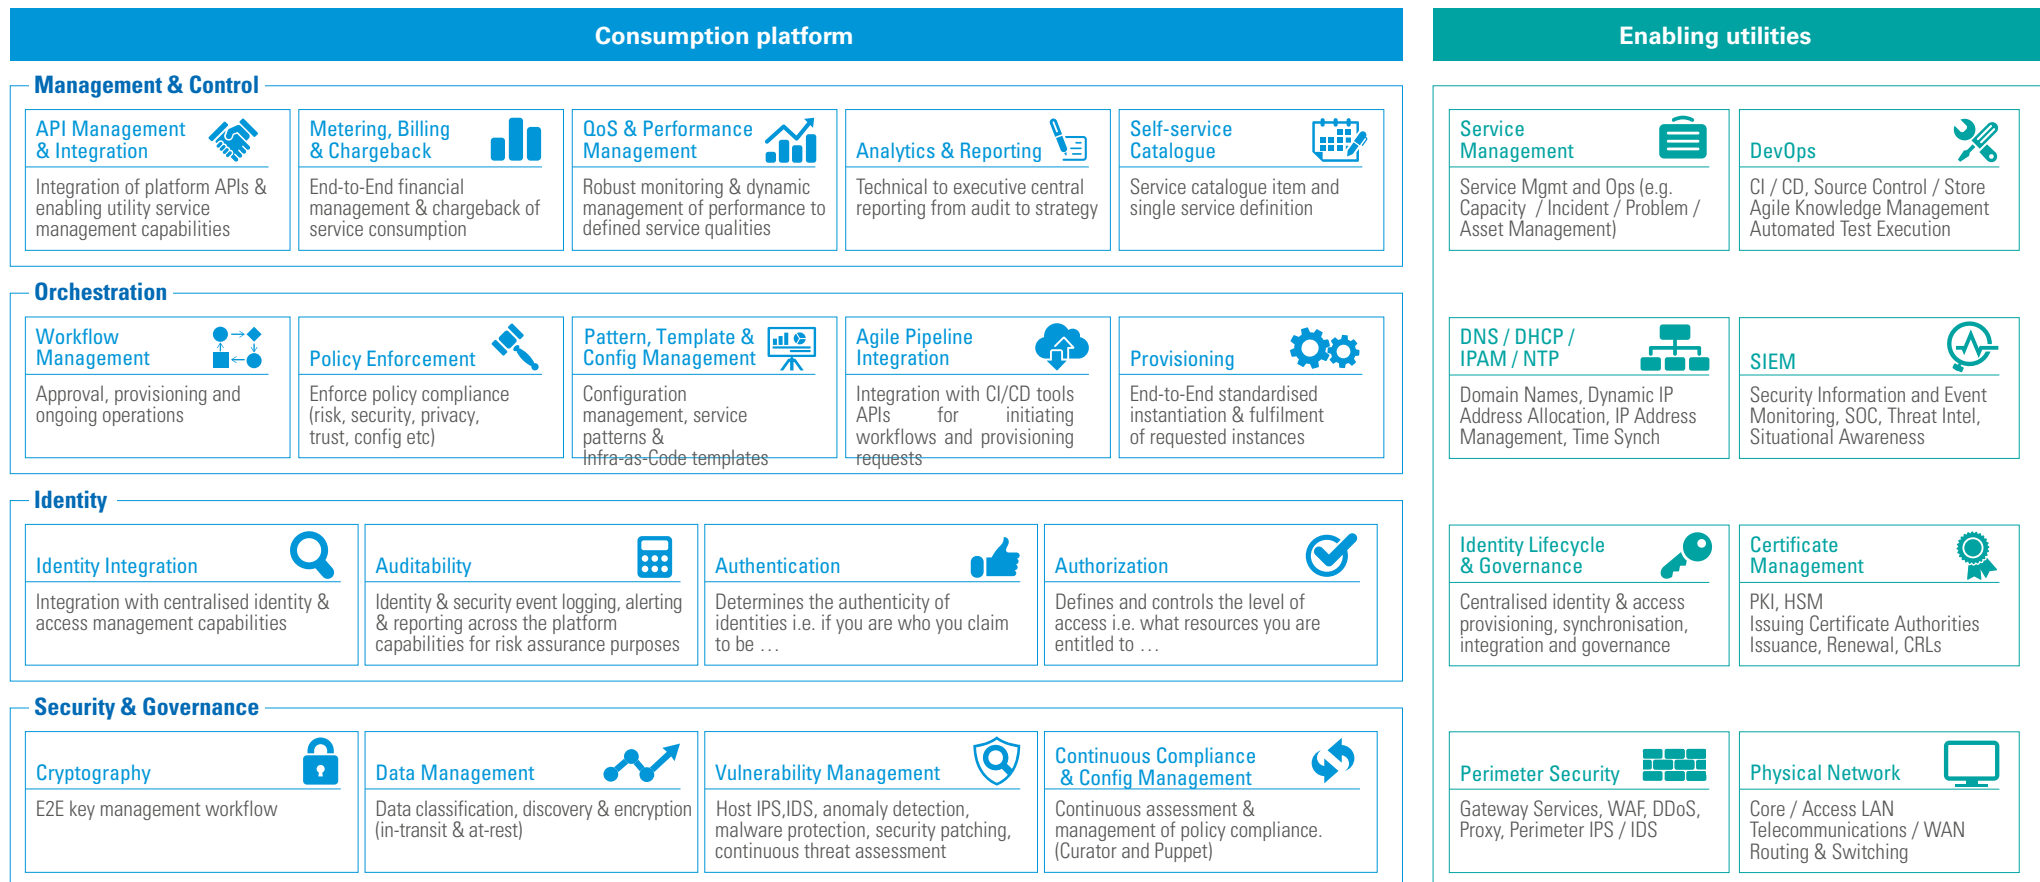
Consumption platform

Management & Control

API Management & Integration
Integration of platform APIs & enabling utility service management capabilities

Metering, Billing & Chargeback
End-to-End financial management & chargeback of service consumption

QoS & Performance Management
Robust monitoring & dynamic management of performance to defined service qualities

Analytics & Reporting
Technical to executive central reporting from audit to strategy

Self-service Catalogue
Service catalogue item and single service definition

Orchestration

Workflow Management
Approval, provisioning and ongoing operations

Policy Enforcement
Enforce policy compliance (risk, security, privacy, trust, config etc)

Pattern, Template & Config Management
Configuration management, service patterns & Infra-as-Code templates

Agile Pipeline Integration
Integration with CI/CD tools APIs for initiating workflows and provisioning requests

Provisioning
End-to-End standardised instantiation & fulfilment of requested instances

Identity

Identity Integration
Integration with centralised identity & access management capabilities

Auditability
Identity & security event logging, alerting & reporting across the platform capabilities for risk assurance purposes

Authentication
Determines the authenticity of identities i.e. if you are who you claim to be …

Authorization
Defines and controls the level of access i.e. what resources you are entitled to …

Security & Governance

Cryptography
E2E key management workflow

Data Management
Data classification, discovery & encryption (in-transit & at-rest)

Vulnerability Management
Host IPS,IDS, anomaly detection, malware protection, security patching, continuous threat assessment

Continuous Compliance & Config Management
Continuous assessment & management of policy compliance. (Curator and Puppet)

Enabling utilities

Service Management
Service Mgmt and Ops (e.g. Capacity / Incident / Problem / Asset Management)

DevOps
CI / CD, Source Control / Store Agile Knowledge Management Automated Test Execution

DNS / DHCP / IPAM / NTP
Domain Names, Dynamic IP Address Allocation, IP Address Management, Time Synch

SIEM
Security Information and Event Monitoring, SOC, Threat Intel, Situational Awareness

Identity Lifecycle & Governance
Centralised identity & access provisioning, synchronisation, integration and governance

Certificate Management
PKI, HSM
Issuing Certificate Authorities Issuance, Renewal, CRLs

Perimeter Security
Gateway Services, WAF, DDoS, Proxy, Perimeter IPS / IDS

Physical Network
Core / Access LAN
Telecommunications / WAN
Routing & Switching